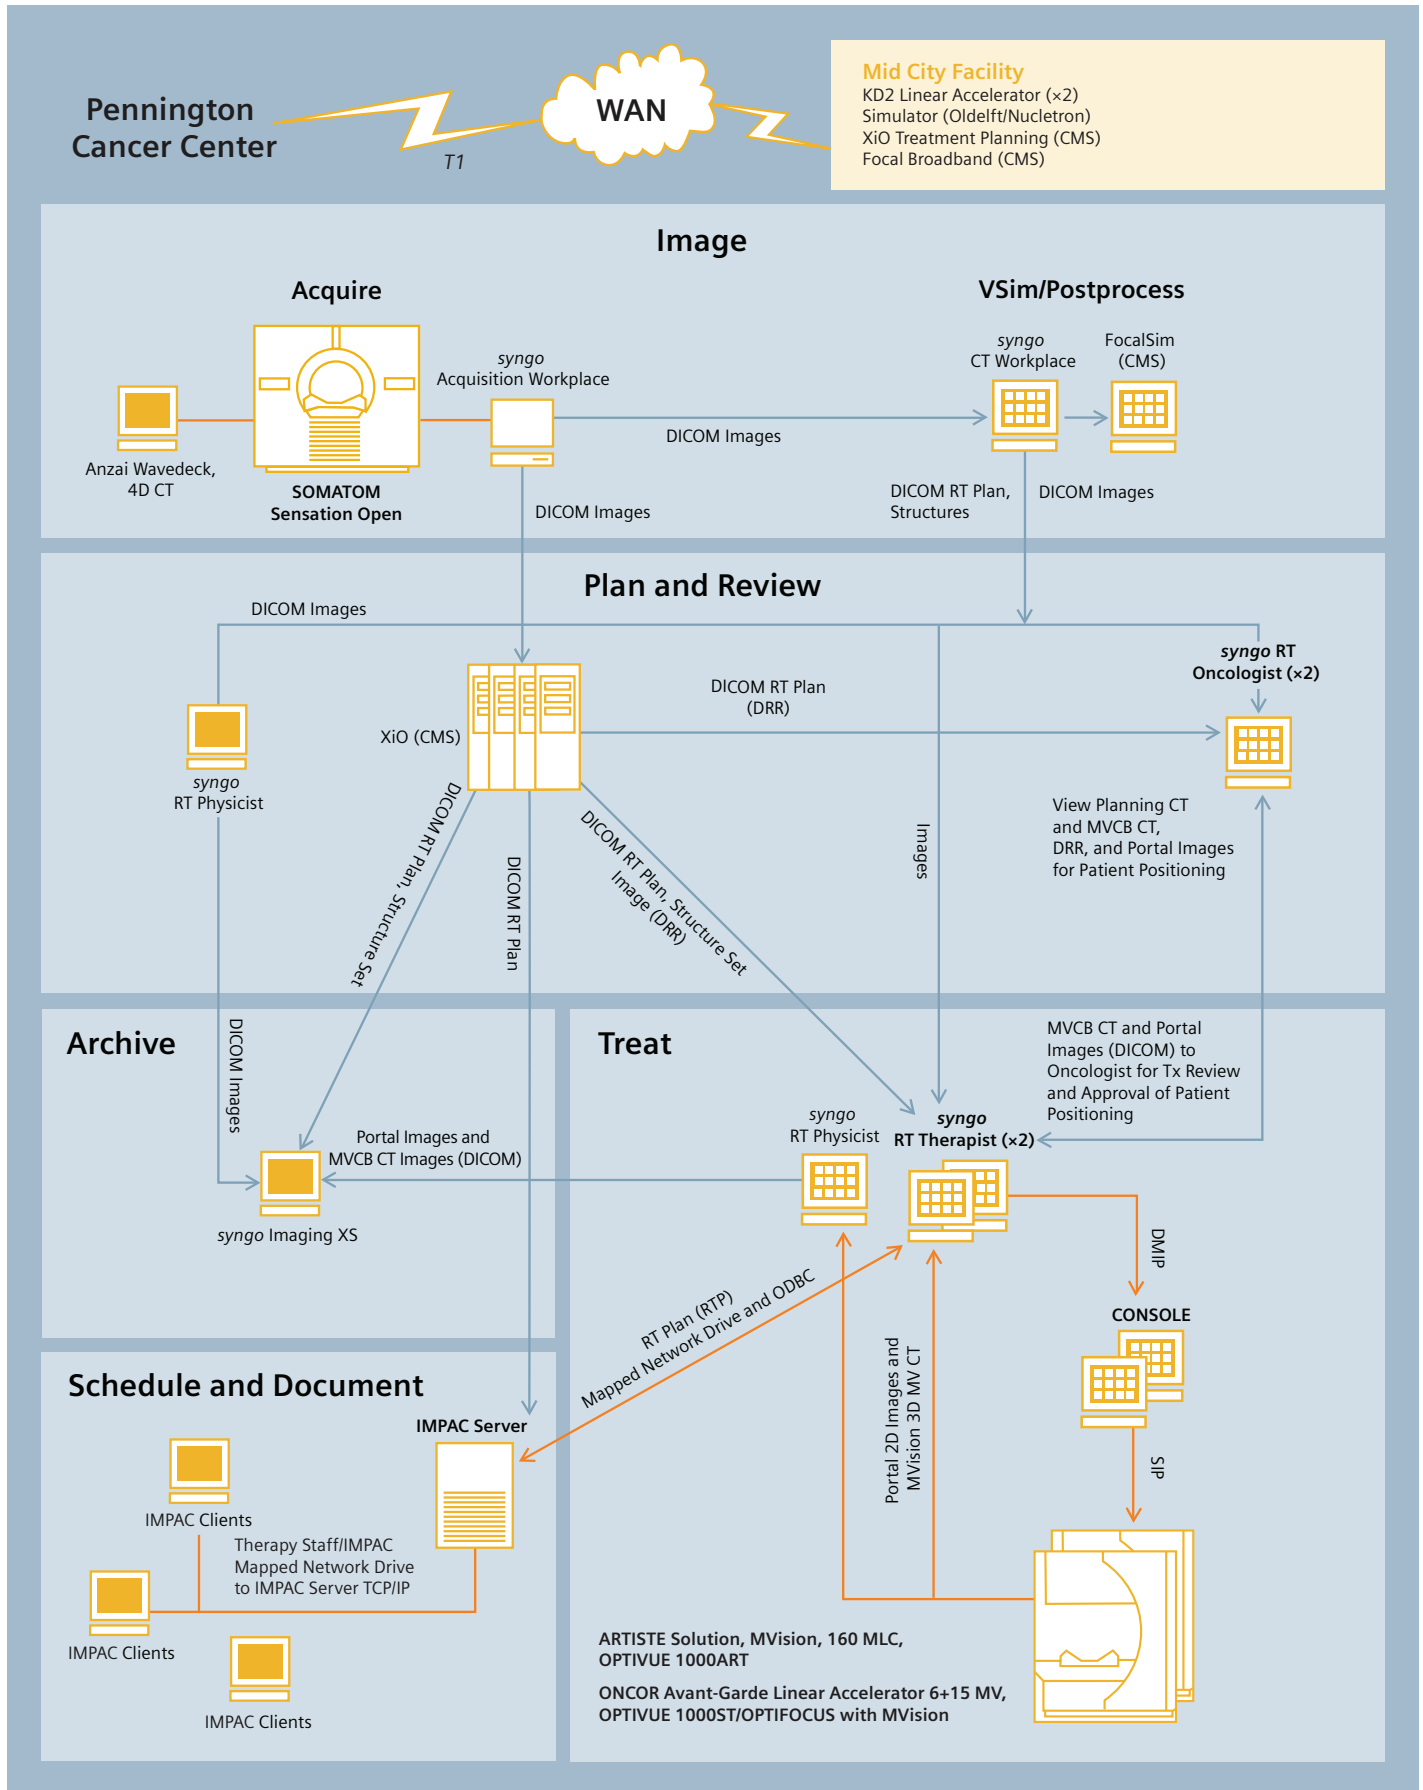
Pennington Cancer Center

T1

WAN

Mid City Facility
KD2 Linear Accelerator (×2)
Simulator (Oldelft/Nucletron)
XiO Treatment Planning (CMS)
Focal Broadband (CMS)

Image

Acquire

VSim/Postprocess

Anzai Wavedeck, 4D CT

SOMATOM Sensation Open

syngo Acquisition Workplace

DICOM Images

syngo CT Workplace

FocalSim (CMS)

DICOM Images

DICOM RT Plan, Structures

DICOM Images

Plan and Review

DICOM Images

syngo RT Physicist

XiO (CMS)

DICOM RT Plan (DRR)

syngo RT Oncologist (×2)

View Planning CT and MVCB CT, DRR, and Portal Images for Patient Positioning

DICOM RT Plan, Structure Set

DICOM RT Plan

DICOM RT Plan, Structure Set Image (DRR)

Images

Archive

DICOM Images

Portal Images and MVCB CT Images (DICOM)

syngo Imaging XS

Treat

MVCB CT and Portal Images (DICOM) to Oncologist for Tx Review and Approval of Patient Positioning

syngo RT Physicist

syngo RT Therapist (×2)

DMIP

CONSOLE

SIP

RT Plan (RTP) Mapped Network Drive and ODBC

Portal 2D Images and MVision 3D MV CT

Schedule and Document

IMPAC Server

IMPAC Clients

Therapy Staff/IMPAC Mapped Network Drive to IMPAC Server TCP/IP

IMPAC Clients

IMPAC Clients

ARTISTE Solution, MVision, 160 MLC, OPTIVUE 1000ART

ONCOR Avant-Garde Linear Accelerator 6+15 MV, OPTIVUE 1000ST/OPTIFOCUS with MVision